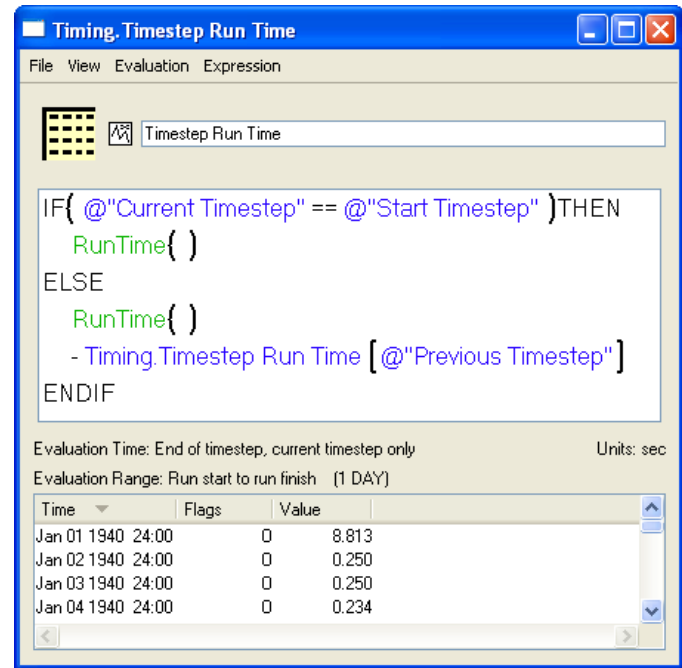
Timing.Timestep Run Time

File View Evaluation Expression

Timestep Run Time

IF( @"Current Timestep" == @"Start Timestep" )THEN
RunTime( )
ELSE
RunTime( )
- Timing.Timestep Run Time [@"Previous Timestep"]
ENDIF

Evaluation Time: End of timestep, current timestep only

Units: sec

Evaluation Range: Run start to run finish (1 DAY)

| Time | Flags | Value |
|---|---|---|
| Jan 01 1940 24:00 | 0 | 8.813 |
| Jan 02 1940 24:00 | 0 | 0.250 |
| Jan 03 1940 24:00 | 0 | 0.250 |
| Jan 04 1940 24:00 | 0 | 0.234 |